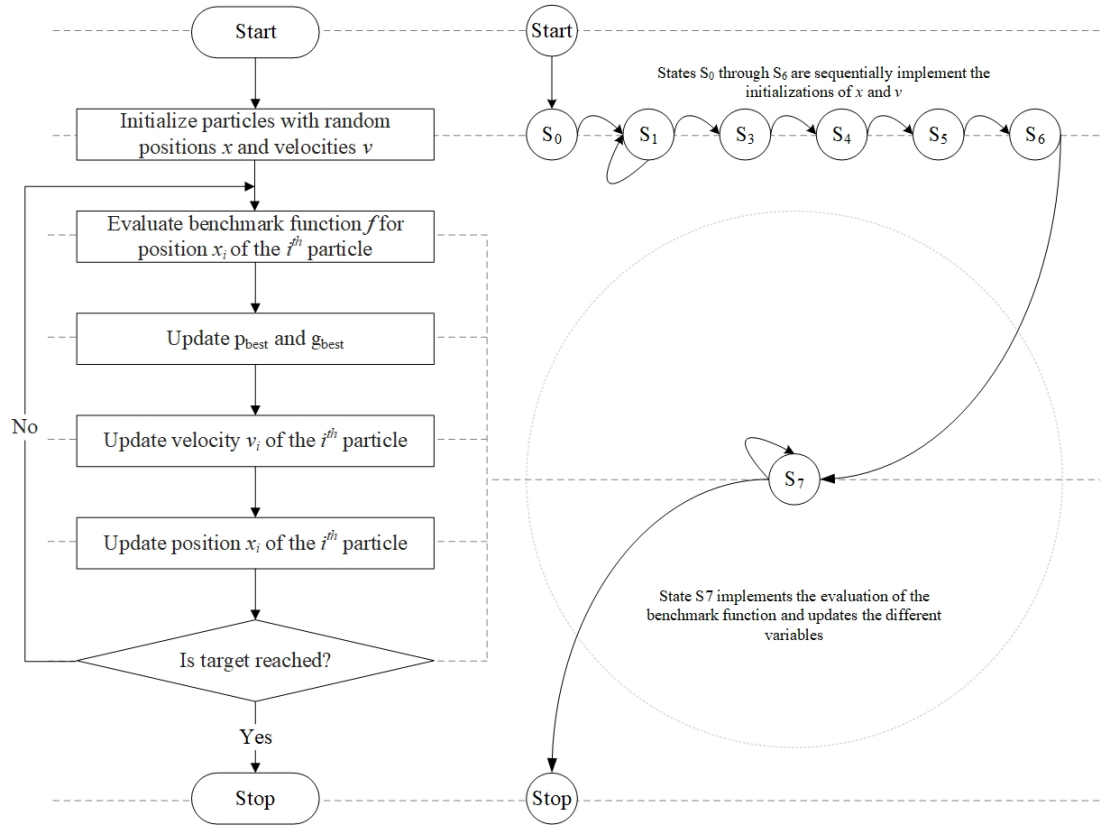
Start

Initialize particles with random positions $x$ and velocities $v$

Evaluate benchmark function $f$ for position $x_i$ of the $i^{th}$ particle

Update $p_{best}$ and $g_{best}$

No

Update velocity $v_i$ of the $i^{th}$ particle

Update position $x_i$ of the $i^{th}$ particle

Is target reached?

Yes

Stop

Start

States $S_0$ through $S_6$ are sequentially implement the initializations of $x$ and $v$

$S_0$ $S_1$ $S_3$ $S_4$ $S_5$ $S_6$

$S_7$

State S7 implements the evaluation of the benchmark function and updates the different variables

Stop